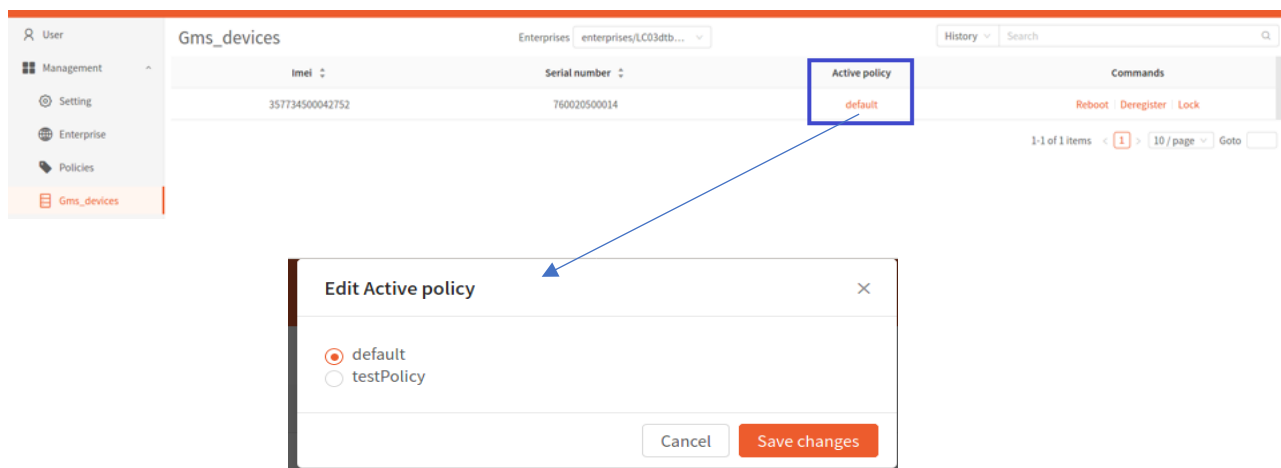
User
Management
Setting
Enterprise
Policies
Gms_devices

Gms_devices

Enterprises enterprises/LC03dtb...

History Search

| Imei | Serial number | Active policy | Commands |
|---|---|---|---|
| 357734500042752 | 760020500014 | default | Reboot \| Deregister \| Lock |

1-1 of 1 items < 1 > 10 / page Goto

Edit Active policy

default
testPolicy

Cancel Save changes